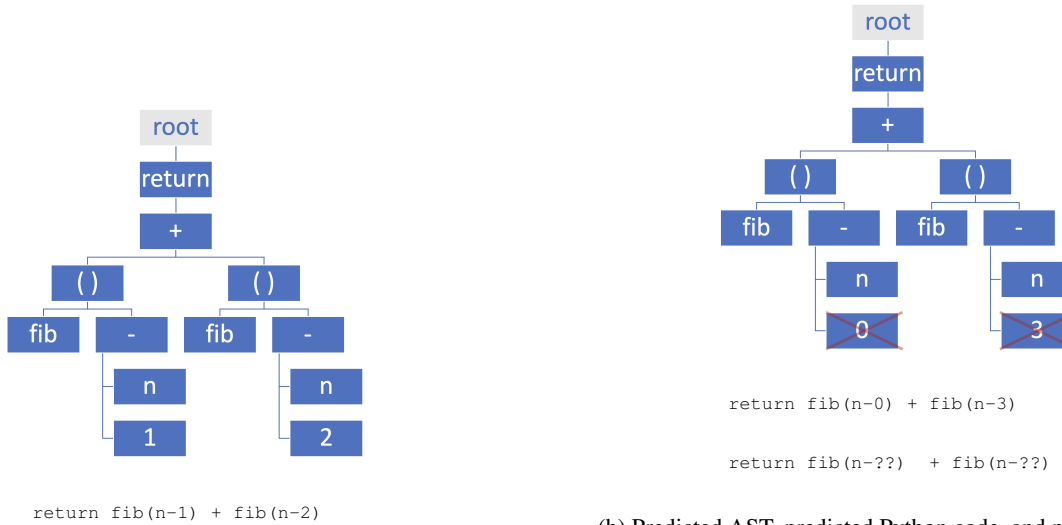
root
return
+
( )
( )
fib
-
fib
-
n
1
n
2

return fib(n-1) + fib(n-2)

root
return
+
( )
( )
fib
-
fib
-
n
0
n
3

return fib(n-0) + fib(n-3)

return fib(n-??) + fib(n-??)

(b) Predicted AST, predicted Python code, and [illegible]